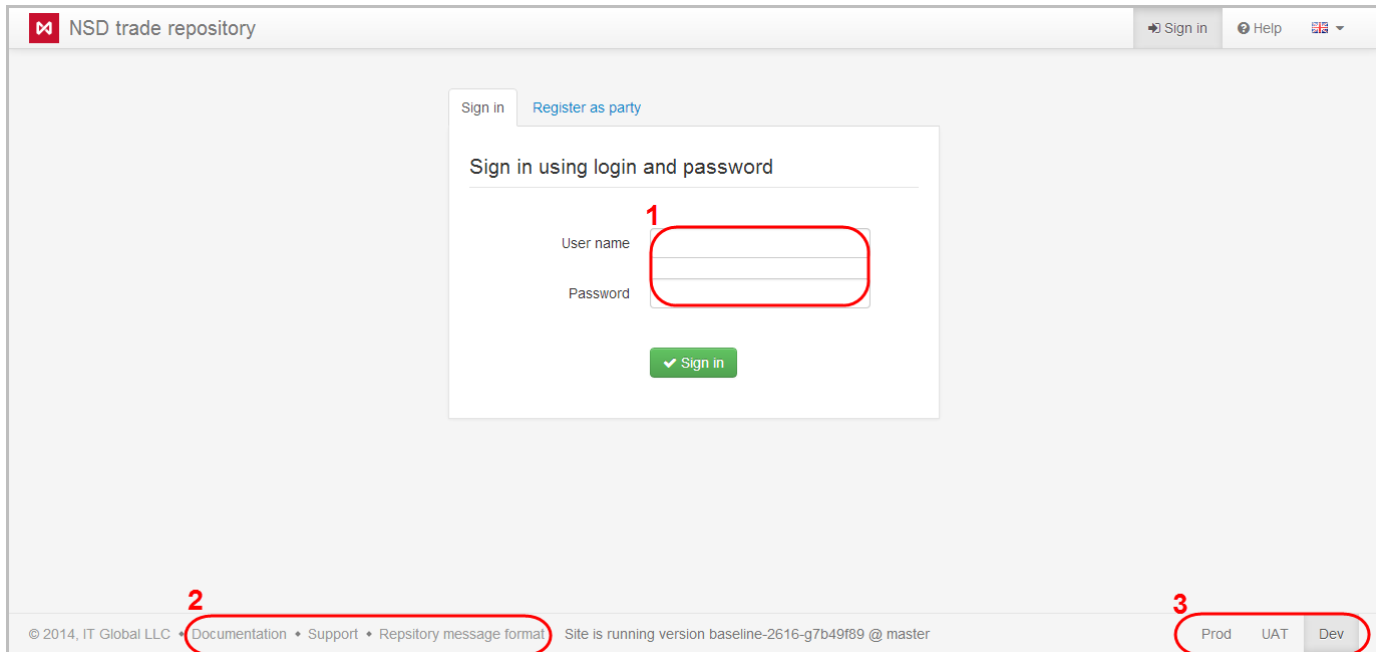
NSD trade repository

Sign in Help

Sign in Register as party

Sign in using login and password

1

User name

Password

Sign in

2

© 2014, IT Global LLC • Documentation • Support • Repsitory message format Site is running version baseline-2616-g7b49f89 @ master

3

Prod UAT Dev